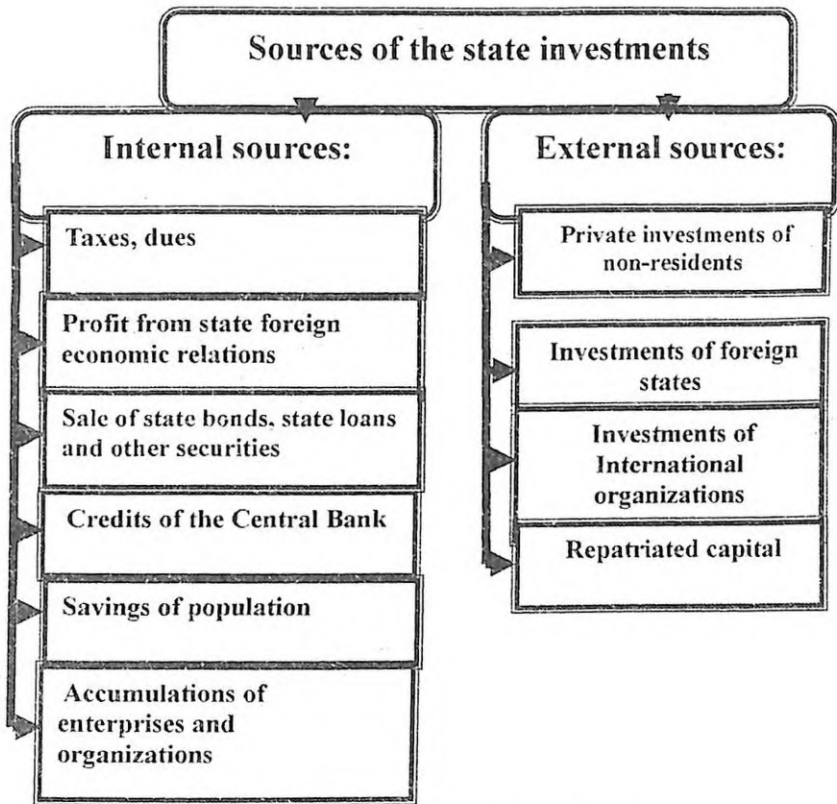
Sources of the state investments

Internal sources:

Taxes, dues

Profit from state foreign economic relations

Sale of state bonds, state loans and other securities

Credits of the Central Bank

Savings of population

Accumulations of enterprises and organizations

External sources:

Private investments of non-residents

Investments of foreign states

Investments of International organizations

Repatriated capital